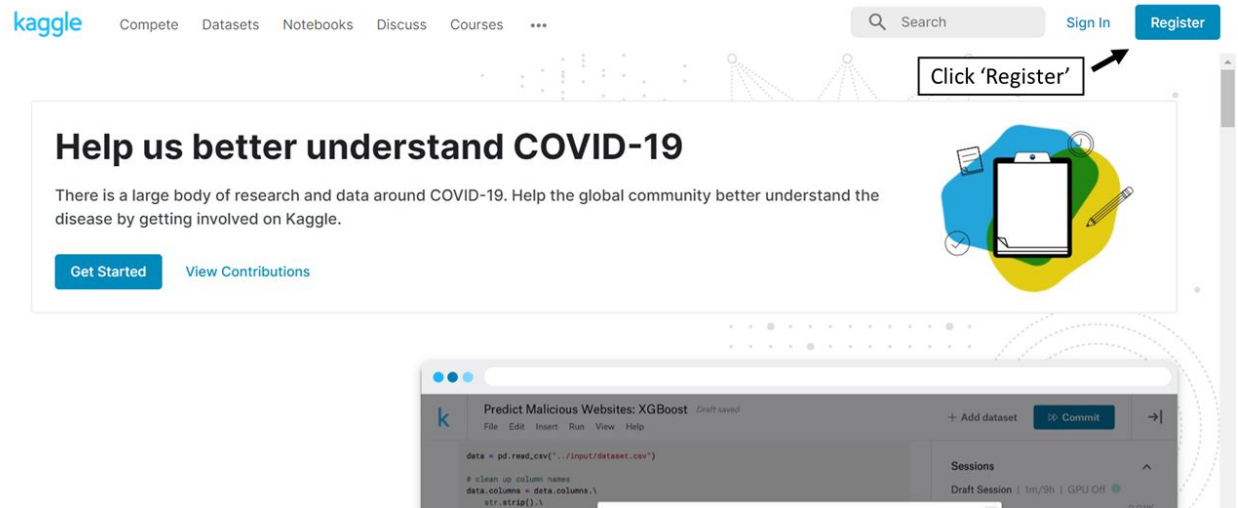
kaggle Compete Datasets Notebooks Discuss Courses •••

Search Sign In Register

Click 'Register'

Help us better understand COVID-19

There is a large body of research and data around COVID-19. Help the global community better understand the disease by getting involved on Kaggle.

Get Started View Contributions

k Predict Malicious Websites: XGBoost Draft saved
File Edit Insert Run View Help

+ Add dataset Commit

data = pd.read_csv("../input/dataset.csv")

# clean up column names
data.columns = data.columns.\
    str.strip().\

Sessions
Draft Session | 1m/9h | GPU Off